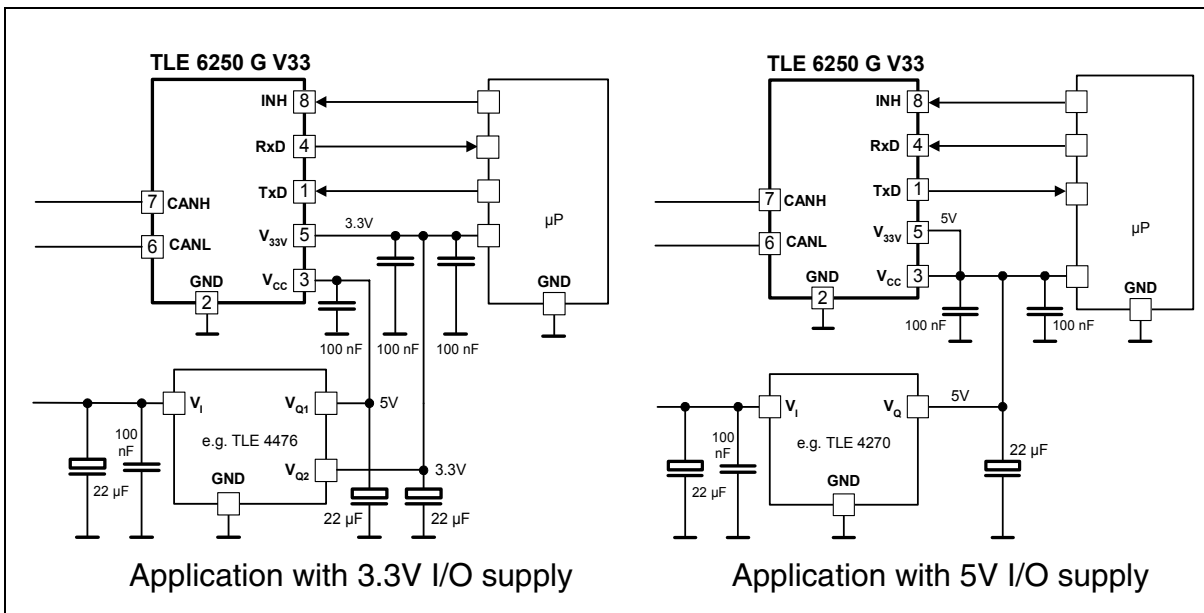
TLE 6250 G V33

INH 8
RxD 4
TxD 1
7 CANH
6 CANL
$V_{33V}$ 5
3.3V
$V_{CC}$ 3
GND
2
µP
GND
100 nF
100 nF
100 nF
$V_I$
$V_{Q1}$
5V
e.g. TLE 4476
100 nF
GND
$V_{Q2}$
3.3V
22 µF
22 µF
22 µF

Application with 3.3V I/O supply

TLE 6250 G V33

INH 8
RxD 4
TxD 1
7 CANH
6 CANL
$V_{33V}$ 5
5V
$V_{CC}$ 3
GND
2
µP
GND
100 nF
100 nF
$V_I$
$V_Q$
5V
e.g. TLE 4270
100 nF
GND
22 µF
22 µF

Application with 5V I/O supply